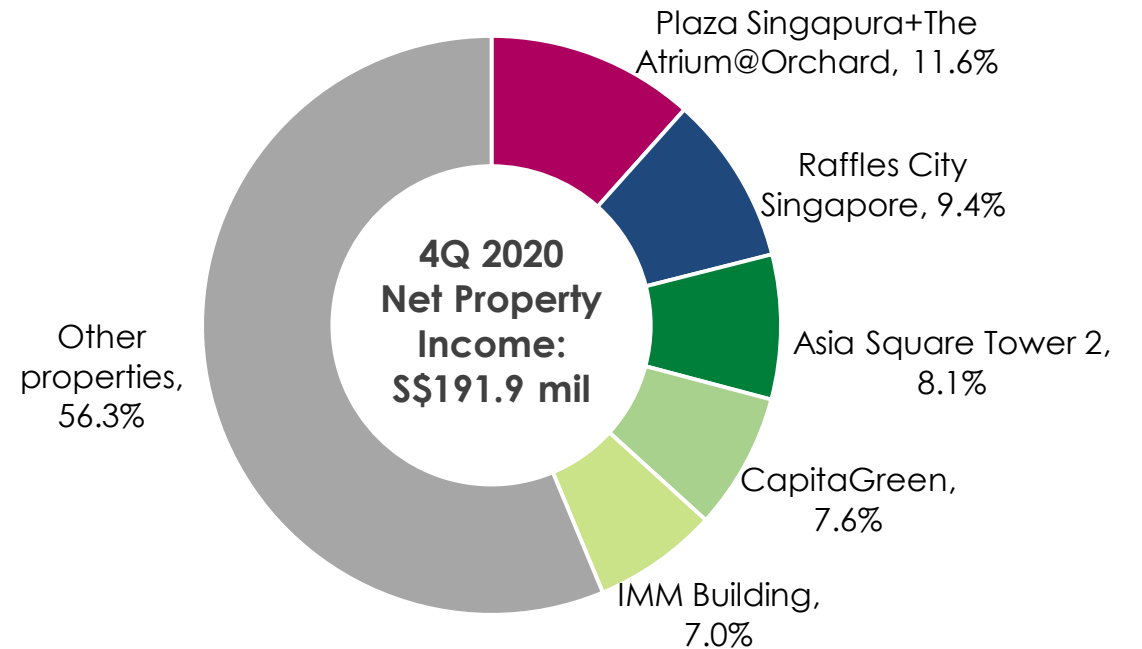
4Q 2020 Net Property Income: S$191.9 mil

Plaza Singapura+The Atrium@Orchard, 11.6%

Raffles City Singapore, 9.4%

Asia Square Tower 2, 8.1%

CapitaGreen, 7.6%

IMM Building, 7.0%

Other properties, 56.3%